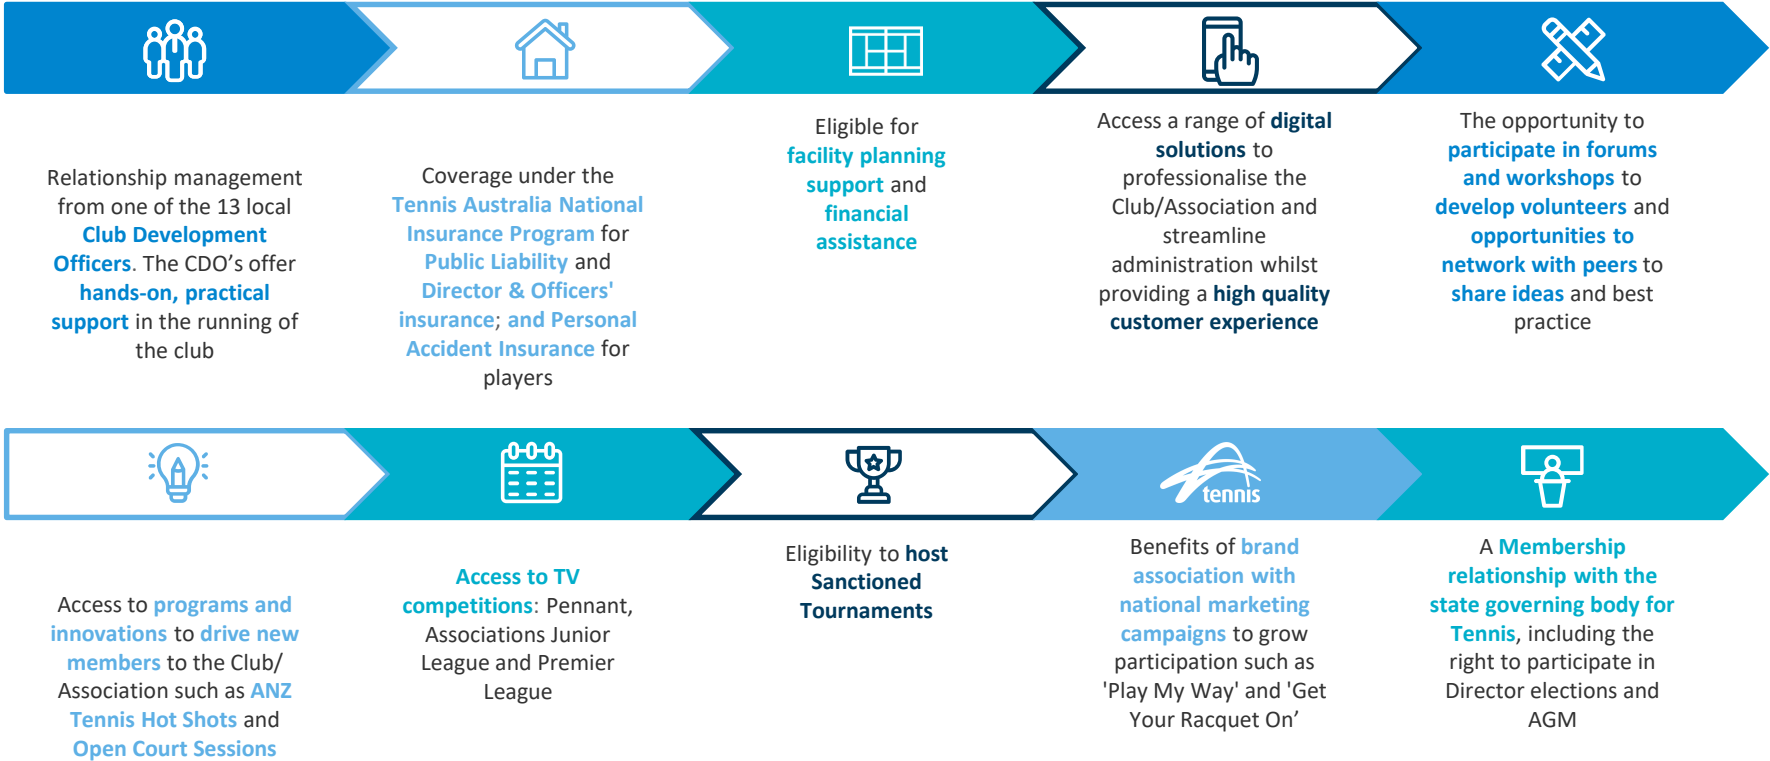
Relationship management from one of the 13 local Club Development Officers. The CDO's offer hands-on, practical support in the running of the club

Coverage under the Tennis Australia National Insurance Program for Public Liability and Director & Officers' insurance; and Personal Accident Insurance for players

Eligible for facility planning support and financial assistance

Access a range of digital solutions to professionalise the Club/Association and streamline administration whilst providing a high quality customer experience

The opportunity to participate in forums and workshops to develop volunteers and opportunities to network with peers to share ideas and best practice

tennis

Access to programs and innovations to drive new members to the Club/ Association such as ANZ Tennis Hot Shots and Open Court Sessions

Access to TV competitions: Pennant, Associations Junior League and Premier League

Eligibility to host Sanctioned Tournaments

Benefits of brand association with national marketing campaigns to grow participation such as 'Play My Way' and 'Get Your Racquet On'

A Membership relationship with the state governing body for Tennis, including the right to participate in Director elections and AGM